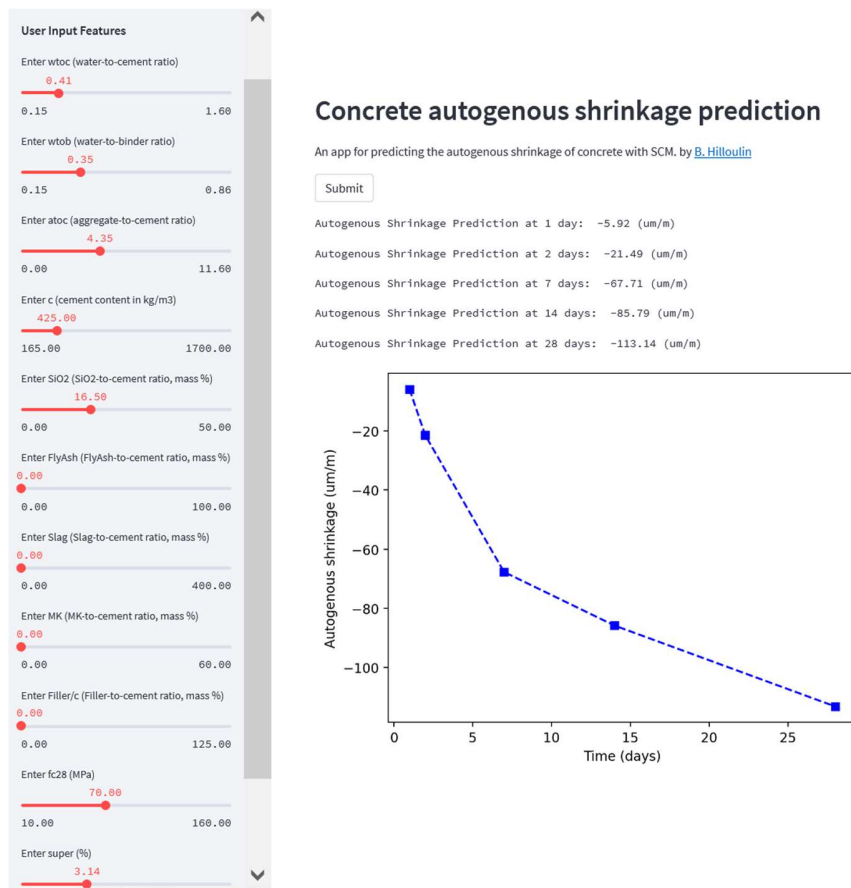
User Input Features

Enter wtoc (water-to-cement ratio)
0.41
0.15 1.60

Enter wtob (water-to-binder ratio)
0.35
0.15 0.86

Enter atoc (aggregate-to-cement ratio)
4.35
0.00 11.60

Enter c (cement content in kg/m3)
425.00
165.00 1700.00

Enter SiO2 (SiO2-to-cement ratio, mass %)
16.50
0.00 50.00

Enter FlyAsh (FlyAsh-to-cement ratio, mass %)
0.00
0.00 100.00

Enter Slag (Slag-to-cement ratio, mass %)
0.00
0.00 400.00

Enter MK (MK-to-cement ratio, mass %)
0.00
0.00 60.00

Enter Filler/c (Filler-to-cement ratio, mass %)
0.00
0.00 125.00

Enter fc28 (MPa)
70.00
10.00 160.00

Enter super (%)
3.14

Concrete autogenous shrinkage prediction

An app for predicting the autogenous shrinkage of concrete with SCM. by B. Hilloulin

Submit

Autogenous Shrinkage Prediction at 1 day: -5.92 (um/m)

Autogenous Shrinkage Prediction at 2 days: -21.49 (um/m)

Autogenous Shrinkage Prediction at 7 days: -67.71 (um/m)

Autogenous Shrinkage Prediction at 14 days: -85.79 (um/m)

Autogenous Shrinkage Prediction at 28 days: -113.14 (um/m)

Autogenous shrinkage (um/m)
−20
−40
−60
−80
−100
0 5 10 15 20 25
Time (days)